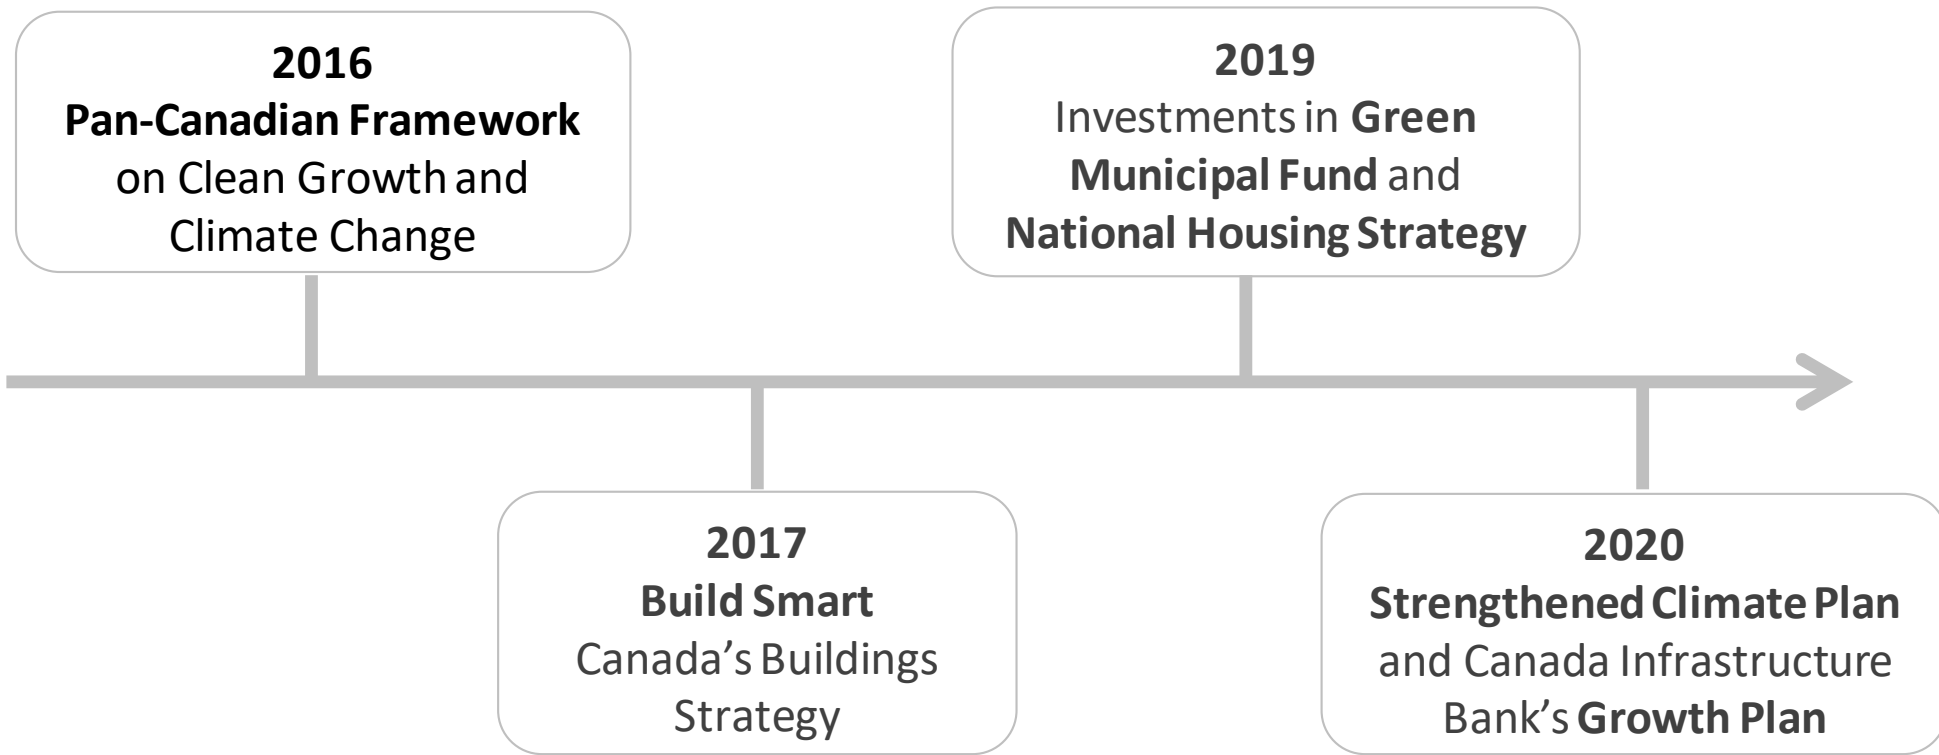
2016
Pan-Canadian Framework on Clean Growth and Climate Change

2019
Investments in Green Municipal Fund and National Housing Strategy

2017
Build Smart
Canada's Buildings Strategy

2020
Strengthened Climate Plan and Canada Infrastructure Bank's Growth Plan